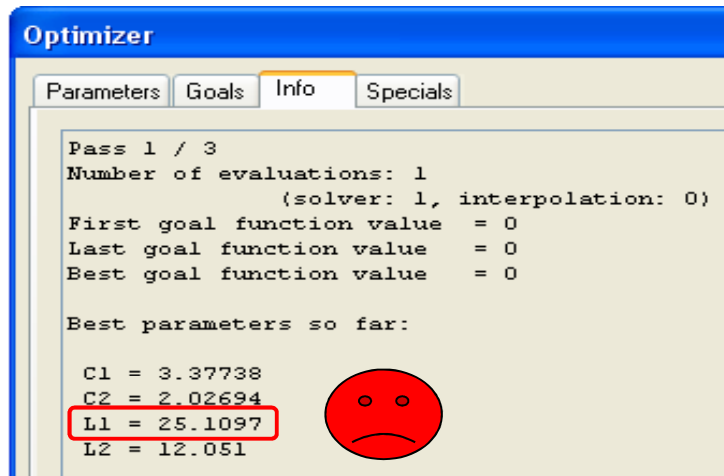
Optimizer

Parameters Goals Info Specials

Pass 1 / 3
Number of evaluations: 1
(solver: 1, interpolation: 0)
First goal function value = 0
Last goal function value = 0
Best goal function value = 0

Best parameters so far:

C1 = 3.37738
C2 = 2.02694
L1 = 25.1097
L2 = 12.051